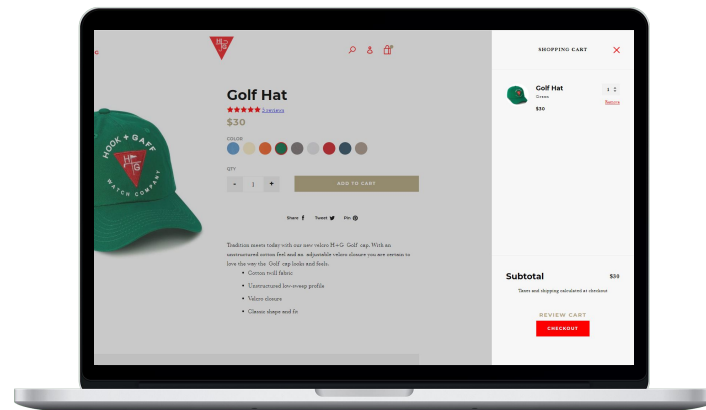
Golf Hat
3 reviews
$30
COLOR
QTY
- 1 +
ADD TO CART
Share Tweet Pin

HOOK + GAFF
H+G
WATCH COMPANY

Tradition meets today with our new velcro H+G Golf cap. With an unstructured cotton feel and an adjustable velcro closure you are certain to love the way the Golf cap looks and feels.

- Cotton twill fabric
- Unstructured low-sweep profile
- Velcro closure
- Classic shape and fit

SHOPPING CART
Golf Hat
Green
$30
1
Remove

Subtotal $30
Taxes and shipping calculated at checkout
REVIEW CART
CHECKOUT